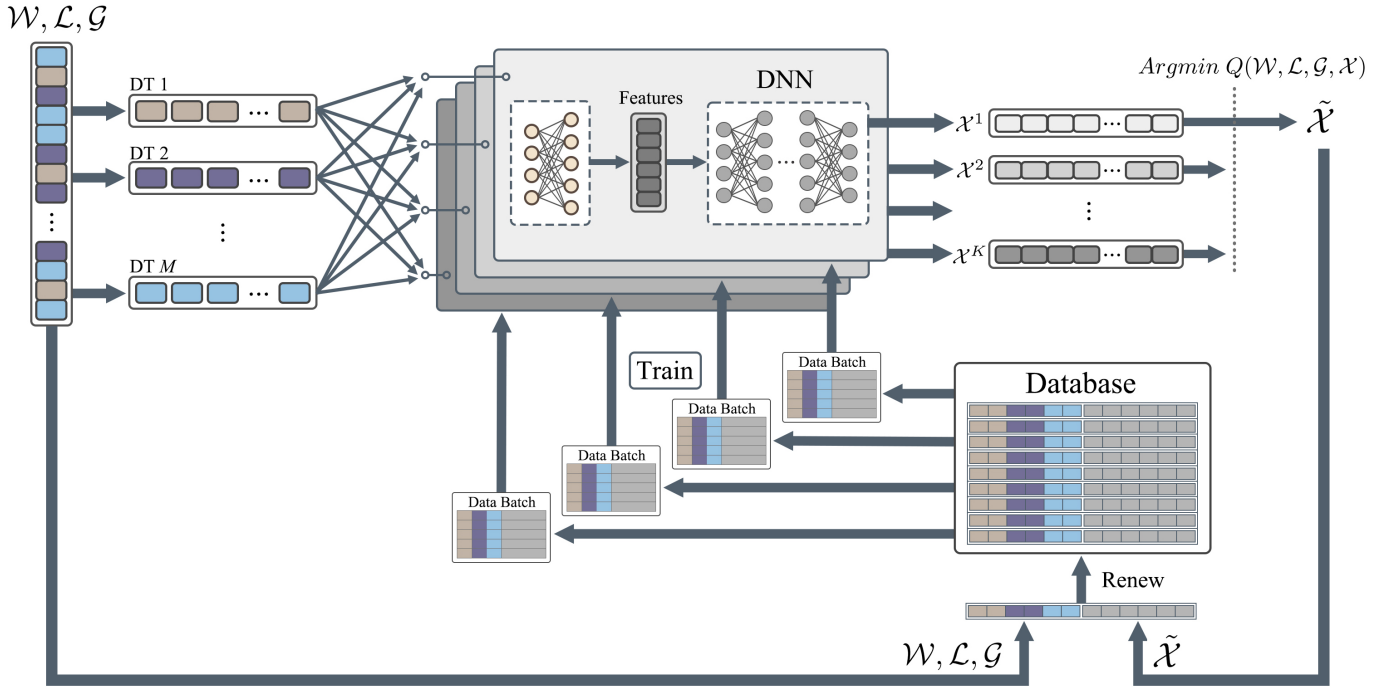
$\mathcal{W}, \mathcal{L}, \mathcal{G}$

DT 1
DT 2
⋮
DT $M$

Features

DNN

$Argmin\ Q(\mathcal{W}, \mathcal{L}, \mathcal{G}, \mathcal{X})$

$\mathcal{X}^1$
$\mathcal{X}^2$
⋮
$\mathcal{X}^K$

$\tilde{\mathcal{X}}$

Train

Data Batch
Data Batch
Data Batch
Data Batch

Database

Renew

$\mathcal{W}, \mathcal{L}, \mathcal{G}$

$\tilde{\mathcal{X}}$